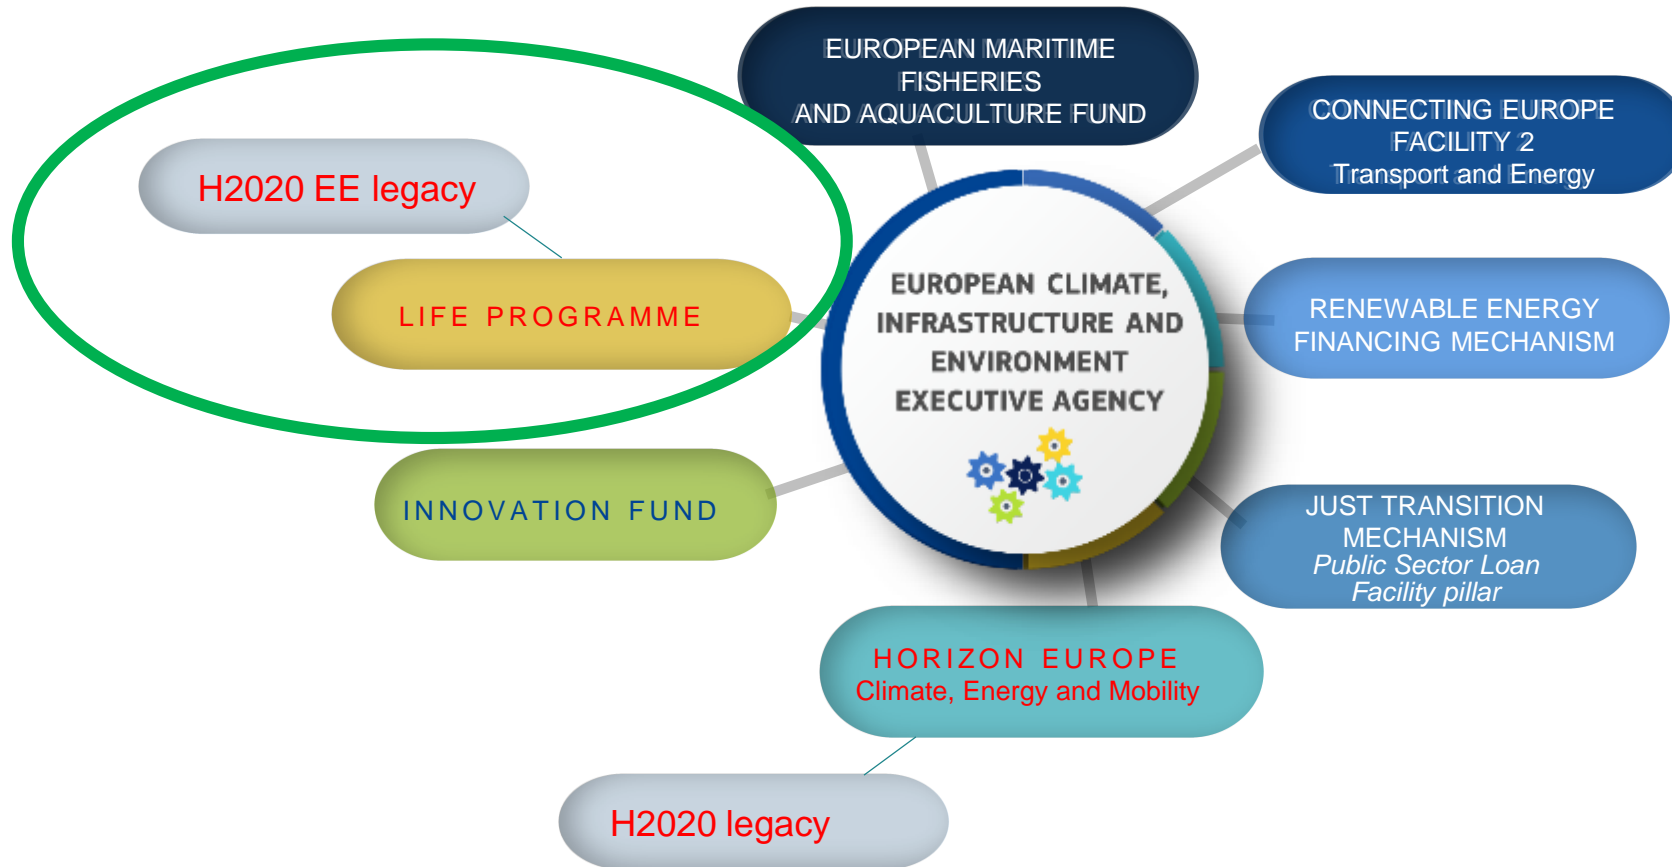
EUROPEAN MARITIME FISHERIES AND AQUACULTURE FUND

CONNECTING EUROPE FACILITY 2
Transport and Energy

H2020 EE legacy

LIFE PROGRAMME

EUROPEAN CLIMATE, INFRASTRUCTURE AND ENVIRONMENT EXECUTIVE AGENCY

RENEWABLE ENERGY FINANCING MECHANISM

INNOVATION FUND

JUST TRANSITION MECHANISM
Public Sector Loan Facility pillar

HORIZON EUROPE
Climate, Energy and Mobility

H2020 legacy